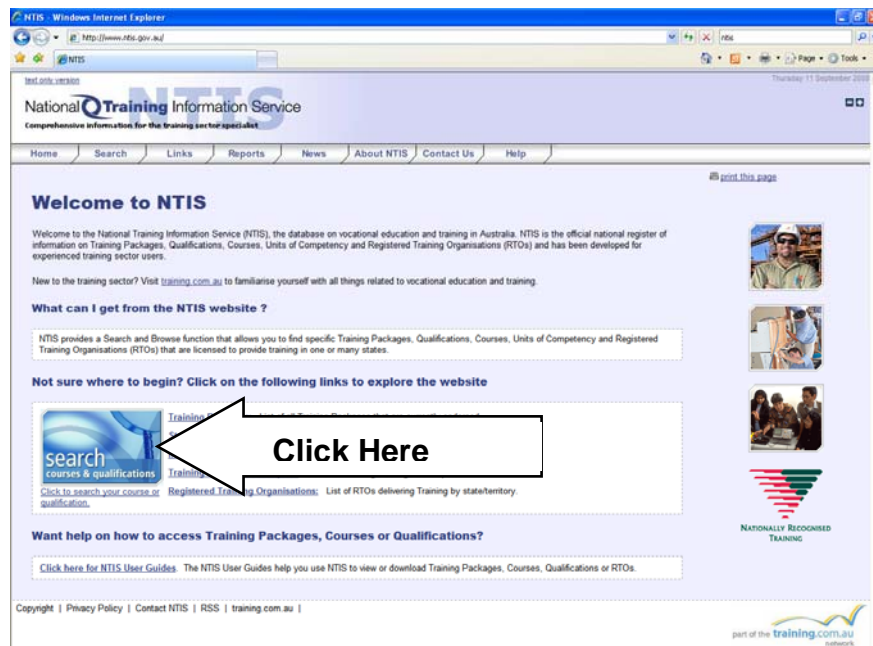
NTIS - Windows Internet Explorer

http://www.ntis.gov.au/

ntis

NTIS

Page • Tools •

text only version

Thursday 11 September 2008

National Training Information Service

Comprehensive information for the training sector specialist

NTIS

Home | Search | Links | Reports | News | About NTIS | Contact Us | Help

print this page

Welcome to NTIS

Welcome to the National Training Information Service (NTIS), the database on vocational education and training in Australia. NTIS is the official national register of information on Training Packages, Qualifications, Courses, Units of Competency and Registered Training Organisations (RTOs) and has been developed for experienced training sector users.

New to the training sector? Visit training.com.au to familiarise yourself with all things related to vocational education and training.

What can I get from the NTIS website ?

NTIS provides a Search and Browse function that allows you to find specific Training Packages, Qualifications, Courses, Units of Competency and Registered Training Organisations (RTOs) that are licensed to provide training in one or many states.

Not sure where to begin? Click on the following links to explore the website

search courses & qualifications

Click to search your course or qualification.

Training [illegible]

Training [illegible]

Registered Training Organisations: List of RTOs delivering Training by state/territory.

Click Here

Want help on how to access Training Packages, Courses or Qualifications?

Click here for NTIS User Guides. The NTIS User Guides help you use NTIS to view or download Training Packages, Courses, Qualifications or RTOs.

NATIONALLY RECOGNISED TRAINING

Copyright | Privacy Policy | Contact NTIS | RSS | training.com.au |

part of the training.com.au network